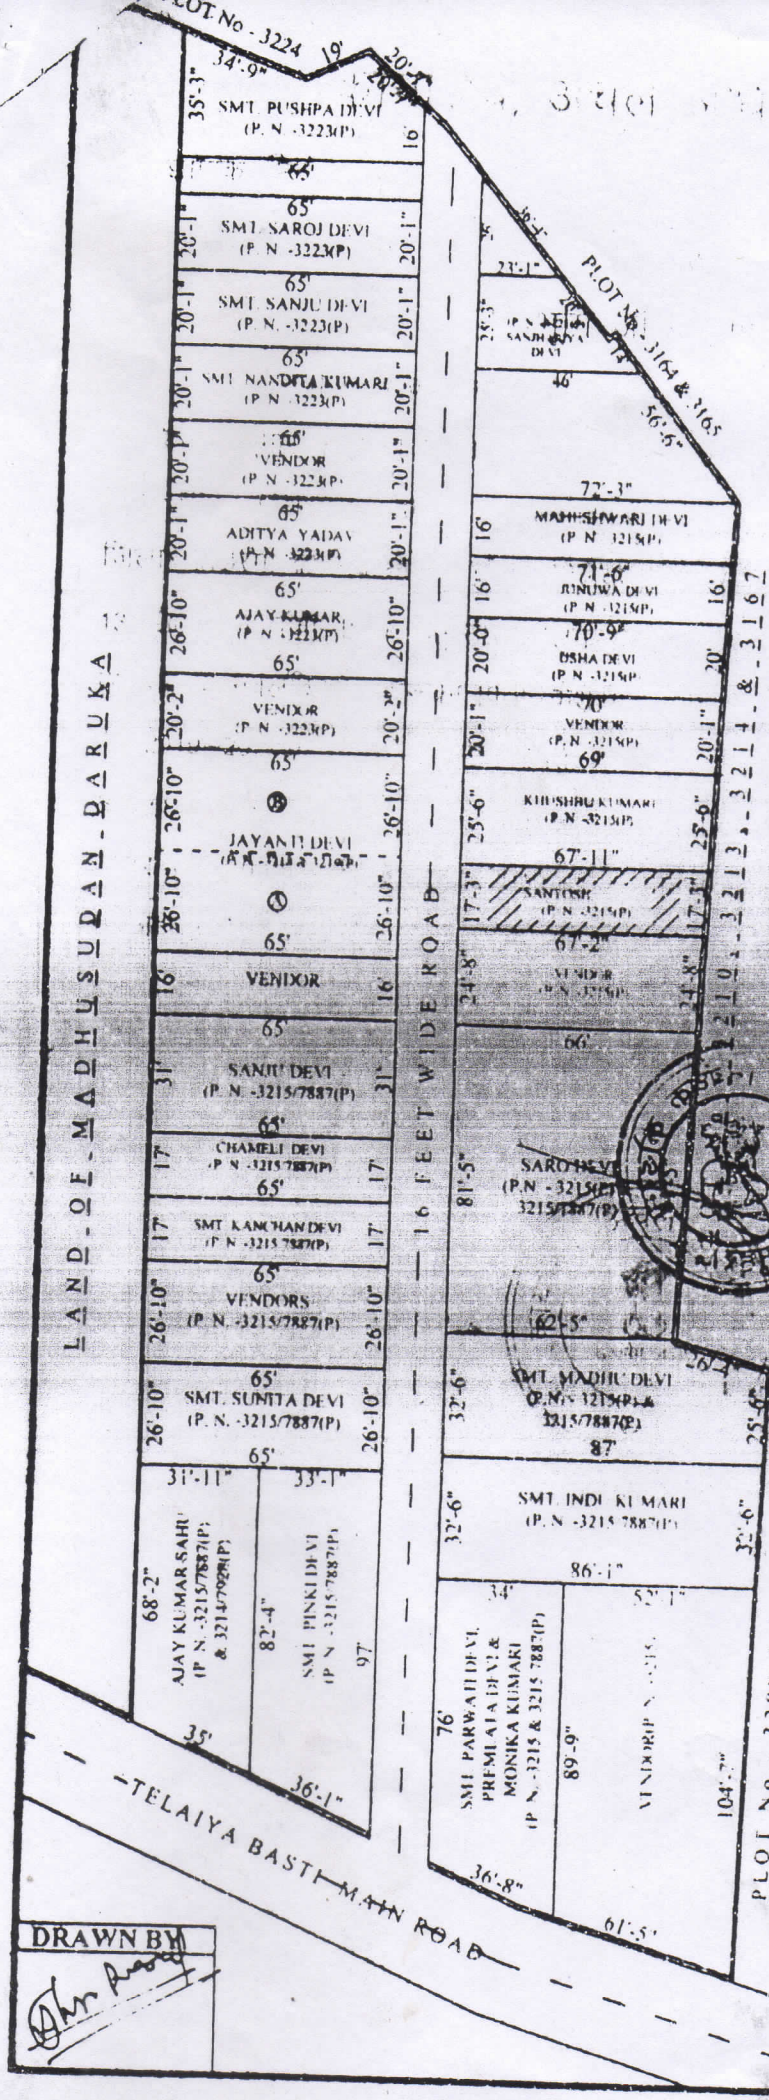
PLOT No - 3224
34'-9"
19'
20'-4"
35'-3"
SMT. PUSHPA DEVI
(P. N. -3223(P)
16'
65'
65'
SMT. SAROJ DEVI
(P. N. -3223(P)
20'-1"
20'-1"
65'
SMT. SANJU DEVI
(P. N. -3223(P)
20'-1"
20'-1"
65'
SMT. NANDITA KUMARI
(P. N. -3223(P)
20'-1"
20'-1"
65'
VENDOR
(P. N. -3223(P)
20'-1"
20'-1"
65'
ADITYA YADAV
(P. N. -3223(P)
20'-1"
20'-1"
65'
AJAY KUMAR
(P. N. -3223(P)
26'-10"
26'-10"
65'
VENDOR
(P. N. -3223(P)
20'-2"
20'-2"
65'
26'-10"
JAYANTI DEVI
26'-10"
26'-10"
26'-10"
65'
16'
VENDOR
16'
65'
31'
SANJU DEVI
(P. N. -3215/7887(P)
31'
65'
17'
CHAMELI DEVI
(P. N. -3215/7887(P)
17'
65'
17'
SMT. KANCHAN DEVI
(P. N. -3215/7887(P)
17'
65'
26'-10"
VENDORS
(P. N. -3215/7887(P)
26'-10"
65'
26'-10"
SMT. SUNITA DEVI
(P. N. -3215/7887(P)
26'-10"
65'
31'-11"
33'-1"
68'-2"
AJAY KUMAR SAHU
(P. N. -3215/7887(P)
& 3214/7928(P)
82'-4"
SMT. PINKI DEVI
(P. N. -3215/7887(P)
97'
35'
36'-1"
LAND OF MADHUSUDAN DARUKA
16 FEET WIDE ROAD
PLOT No - 3164 & 3165
23'-1"
(P. N. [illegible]
SANJH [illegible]
DEVI
46'
56'-5"
72'-3"
16'
MAHESHWARI DEVI
(P. N. -3215(P)
71'-6"
16'
JUNUWA DEVI
(P. N. -3215(P)
16'
70'-9"
20'-0"
USHA DEVI
(P. N. -3215(P)
20'
70'
20'-1"
VENDOR
(P. N. -3215(P)
20'-1"
69'
25'-6"
KHUSHBU KUMARI
(P. N. -3215(P)
25'-6"
67'-11"
17'-3"
SANTOSH
(P. N. -3215(P)
17'-3"
67'-2"
24'-8"
VENDOR
(P. N. -3215(P)
24'-8"
66'
81'-5"
SARO DEVI
(P.N. - 3215(P) &
3215/7887(P)
62'-5"
26'-4"
32'-6"
SMT. MADHU DEVI
(P. N. - 3215(P) &
3215/7887(P)
87'
25'-6"
32'-6"
SMT. INDU KUMARI
(P. N. -3215/7887(P)
32'-6"
86'-1"
34'
52'-1"
76'
SMT. PARWATI DEVI,
PREMLATA DEVI &
MONIKA KUMARI
(P. N. -3215 & 3215/7887(P)
89'-9"
VENDOR(P. N. -3215)
104'-7"
36'-8"
61'-5"
PLOT No - 3210, 3211, 3213, 3214 & 3167
PLOT No. 32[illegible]
TELAIYA BASTI MAIN ROAD
DRAWN BY
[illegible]